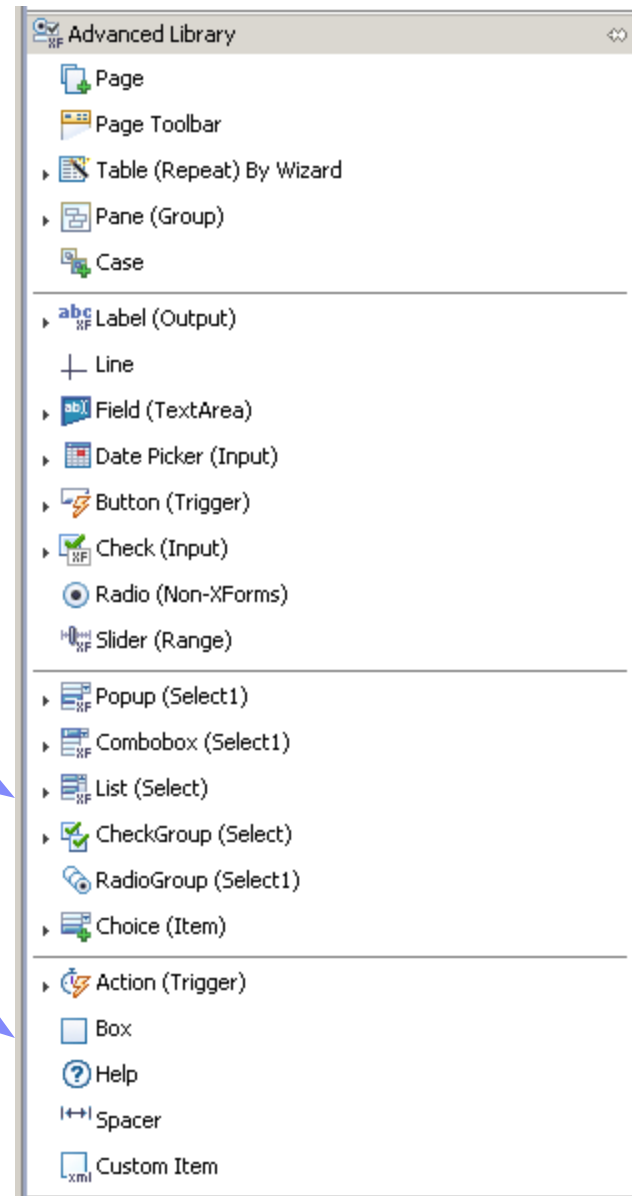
Advanced Library

Page
Page Toolbar
Table (Repeat) By Wizard
Pane (Group)
Case

Label (Output)
Line
Field (TextArea)
Date Picker (Input)
Button (Trigger)
Check (Input)
Radio (Non-XForms)
Slider (Range)

Popup (Select1)
Combobox (Select1)
List (Select)
CheckGroup (Select)
RadioGroup (Select1)
Choice (Item)

Action (Trigger)
Box
Help
Spacer
Custom Item